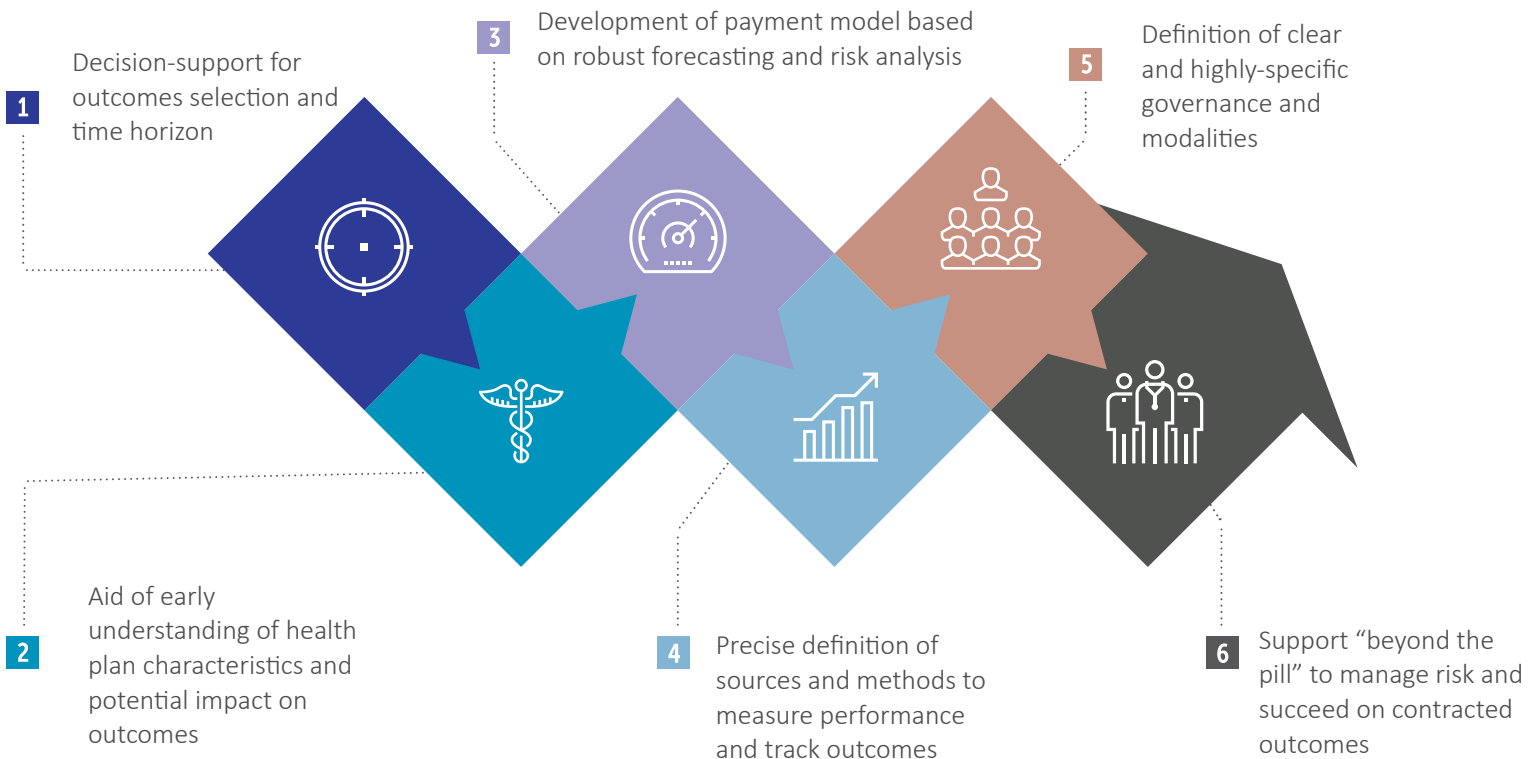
1
Decision-support for outcomes selection and time horizon

3
Development of payment model based on robust forecasting and risk analysis

5
Definition of clear and highly-specific governance and modalities

2
Aid of early understanding of health plan characteristics and potential impact on outcomes

4
Precise definition of sources and methods to measure performance and track outcomes

6
Support “beyond the pill” to manage risk and succeed on contracted outcomes